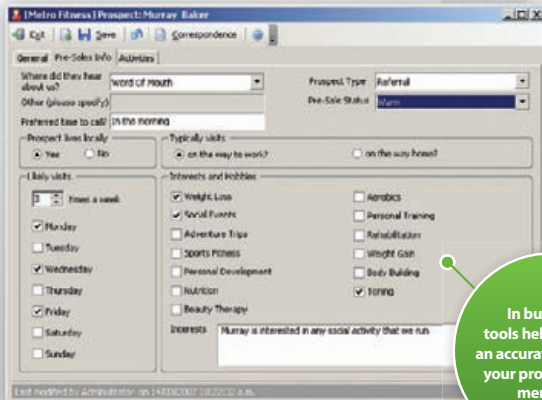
[Metro Fitness] Prospect: Murray Baker

Cut | Save | | Correspondence |

General | Pre-Sales Info | Activities

Where did they hear about us? Word of Mouth

Other (please specify):

Preferred time to call: in the morning

Prospect Type: Referral

Pre-Sale Status: Warm

Prospect lives locally
Yes No

Typically visits
on the way to work? on the way home?

Likely visits
3 Times a week
Monday
Tuesday
Wednesday
Thursday
Friday
Saturday
Sunday

Interests and Hobbies
Weight Loss
Social Events
Adventure Trips
Sports Fitness
Personal Development
Nutrition
Beauty Therapy
Aerobics
Personal Training
Rehabilitation
Weight Gain
Body Building
Toning

Interests: Murray is interested in any social activity that we run

Last modified by Administrator on 14/08/2007 10:22:32 a.m.

In bu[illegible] tools hel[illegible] an accura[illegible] your pro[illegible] mem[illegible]